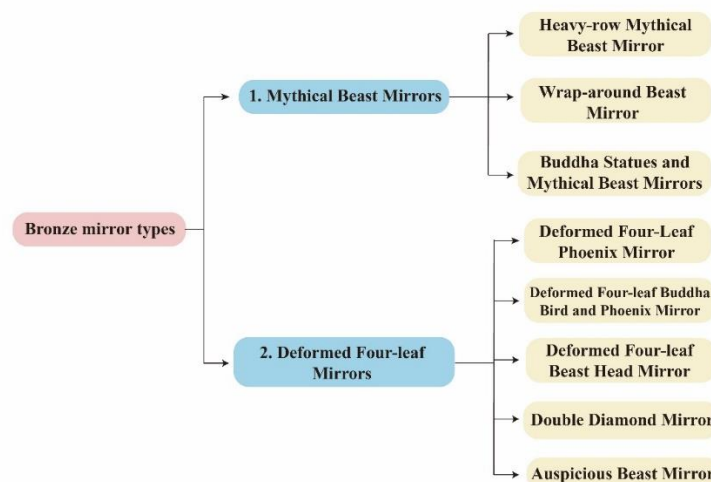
Bronze mirror types

1. Mythical Beast Mirrors

Heavy-row Mythical Beast Mirror

Wrap-around Beast Mirror

Buddha Statues and Mythical Beast Mirrors

2. Deformed Four-leaf Mirrors

Deformed Four-Leaf Phoenix Mirror

Deformed Four-leaf Buddha Bird and Phoenix Mirror

Deformed Four-leaf Beast Head Mirror

Double Diamond Mirror

Auspicious Beast Mirror